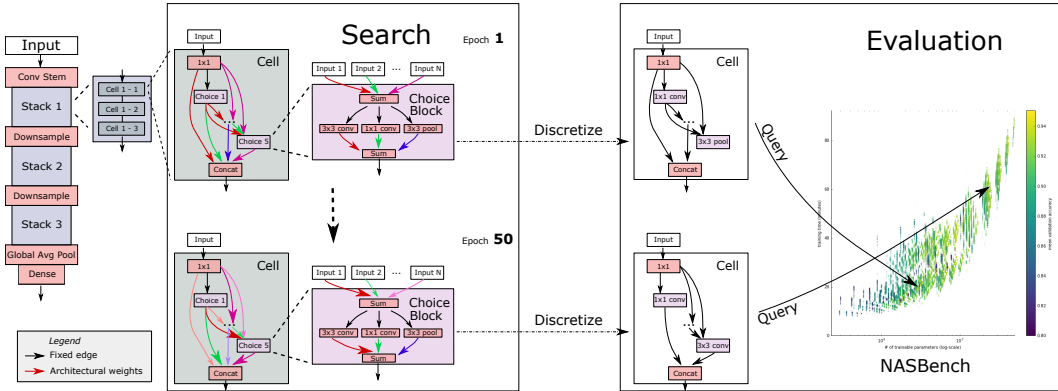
Input
Conv Stem
Stack 1
Downsample
Stack 2
Downsample
Stack 3
Global Avg Pool
Dense

Cell 1 - 1
Cell 1 - 2
Cell 1 - 3

Legend
Fixed edge
Architectural weights

Search
Epoch 1

Input
Cell
1x1
Choice 1
Choice 5
Concat

Input 1
Input 2
...
Input N
Sum
Choice Block
3x3 conv
1x1 conv
3x3 pool
Sum

Epoch 50

Input
Cell
1x1
Choice 1
Choice 5
Concat

Input 1
Input 2
...
Input N
Sum
Choice Block
3x3 conv
1x1 conv
3x3 pool
Sum

Discretize
Discretize

Evaluation

Input
Cell
1x1
1x1 conv
3x3 pool
Concat

Input
Cell
1x1
1x1 conv
3x3 conv
Concat

Query
Query

training time (minutes)
# of trainable parameters (log-scale)
mean validation accuracy

NASBench